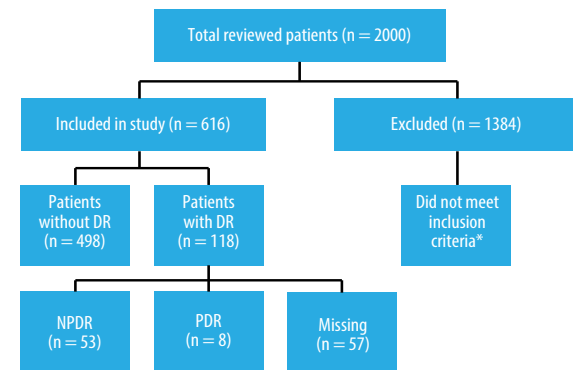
Total reviewed patients (n = 2000)

Included in study (n = 616)

Excluded (n = 1384)

Patients without DR (n = 498)

Patients with DR (n = 118)

Did not meet inclusion criteria*

NPDR (n = 53)

PDR (n = 8)

Missing (n = 57)